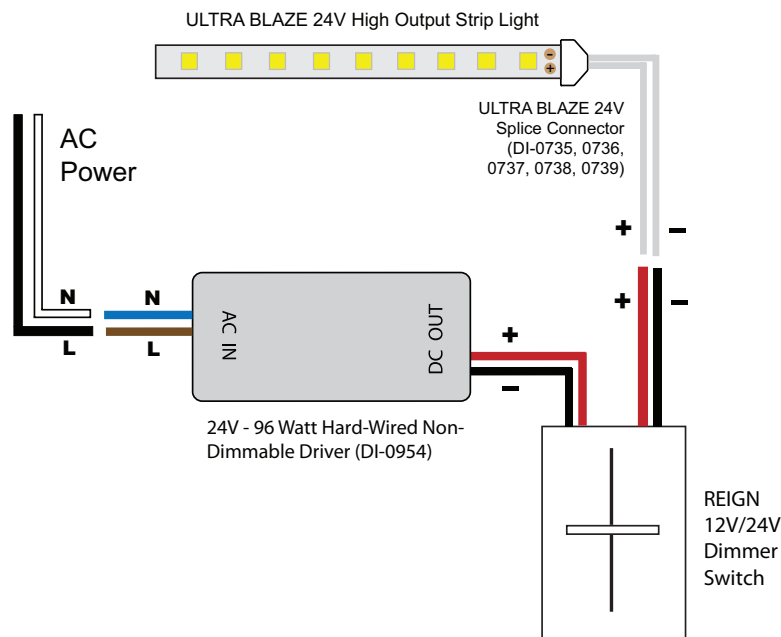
ULTRA BLAZE 24V High Output Strip Light

ULTRA BLAZE 24V
Splice Connector
(DI-0735, 0736,
0737, 0738, 0739)

AC
Power

+ –

+ –

N N

L L

AC IN

DC OUT

+

–

24V - 96 Watt Hard-Wired Non-Dimmable Driver (DI-0954)

REIGN
12V/24V
Dimmer
Switch